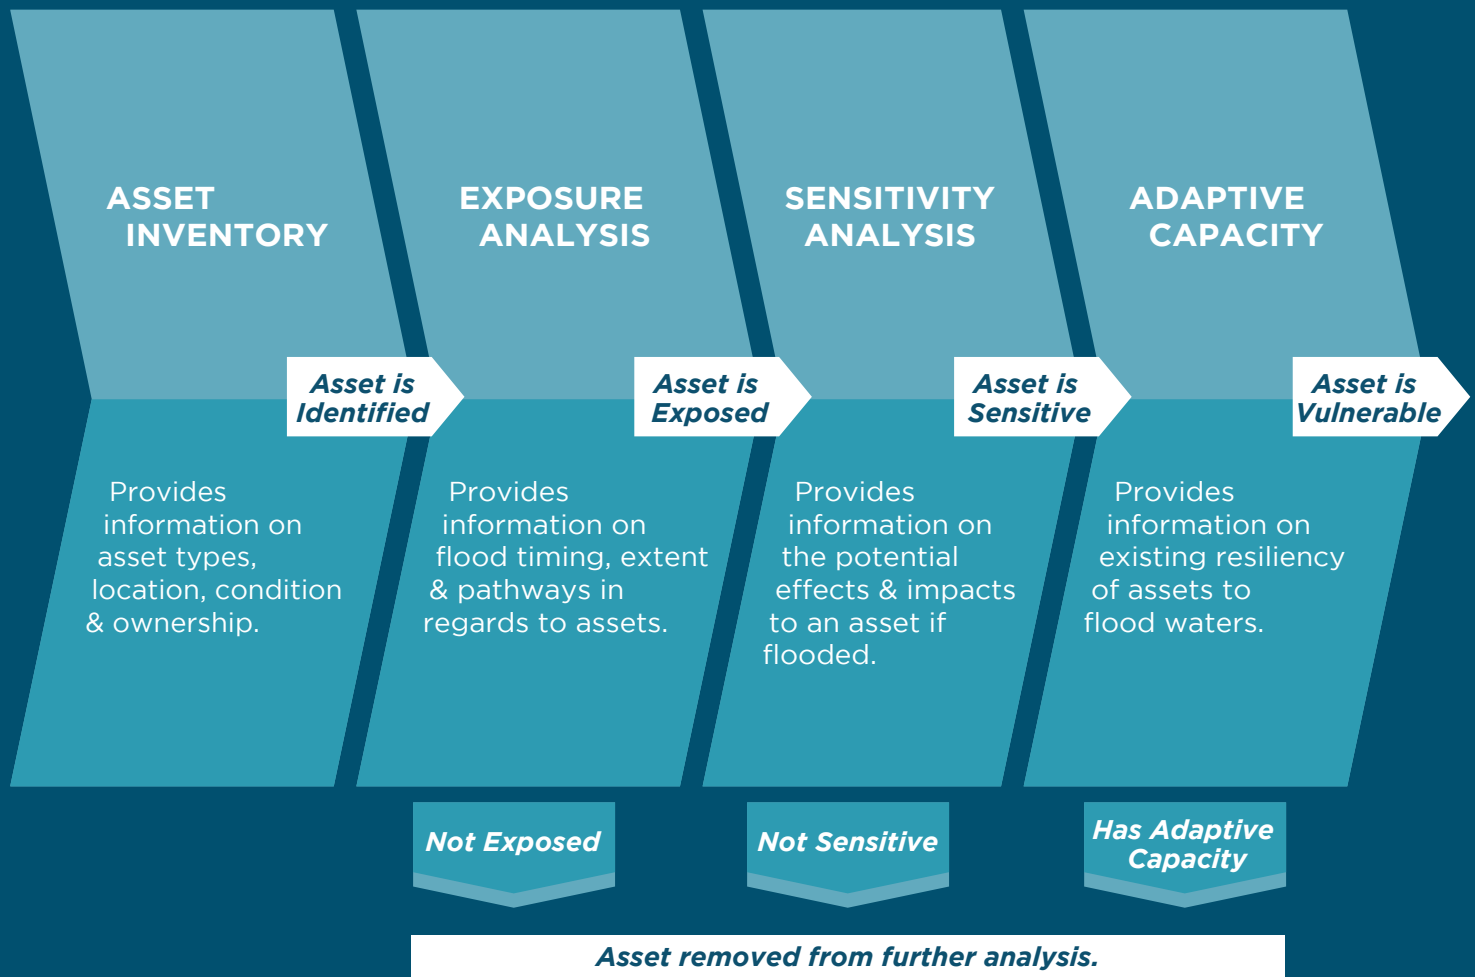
ASSET INVENTORY

Asset is Identified

Provides information on asset types, location, condition & ownership.

EXPOSURE ANALYSIS

Asset is Exposed

Provides information on flood timing, extent & pathways in regards to assets.

SENSITIVITY ANALYSIS

Asset is Sensitive

Provides information on the potential effects & impacts to an asset if flooded.

ADAPTIVE CAPACITY

Asset is Vulnerable

Provides information on existing resiliency of assets to flood waters.

Not Exposed

Not Sensitive

Has Adaptive Capacity

Asset removed from further analysis.